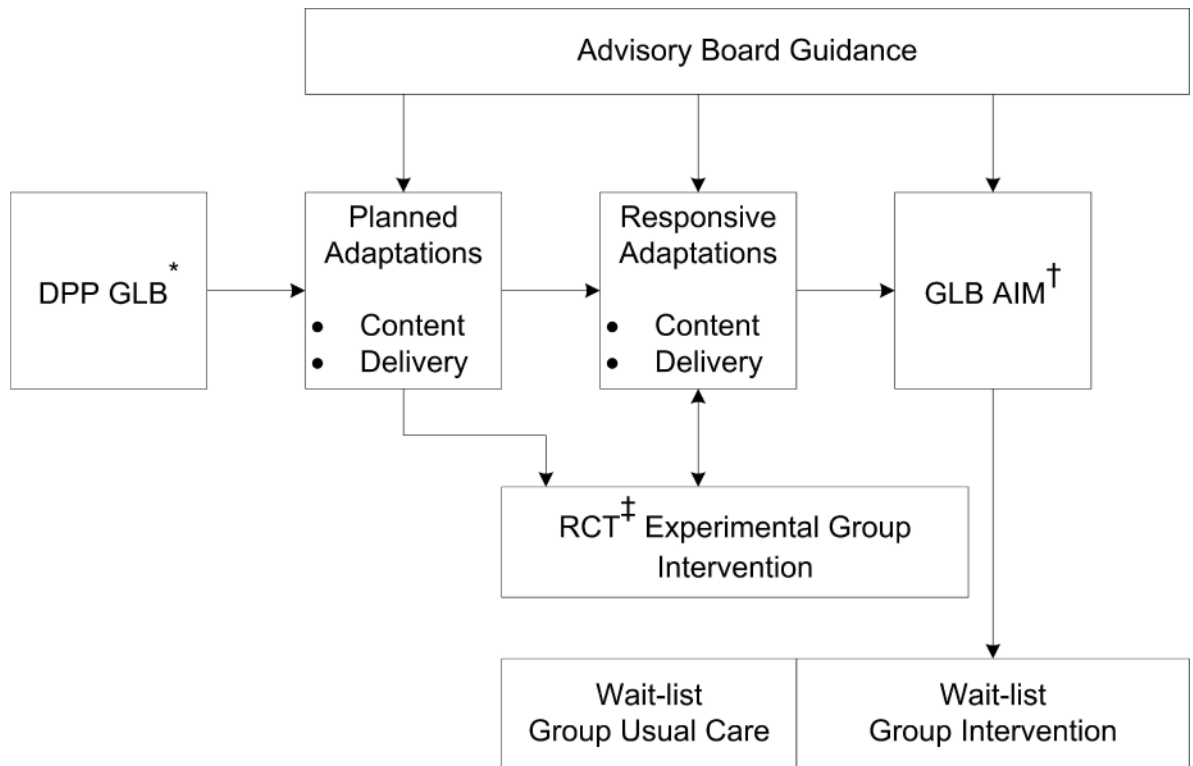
Advisory Board Guidance

DPP GLB*

Planned Adaptations
- Content
- Delivery

Responsive Adaptations
- Content
- Delivery

GLB AIM†

RCT‡ Experimental Group Intervention

Wait-list Group Usual Care

Wait-list Group Intervention